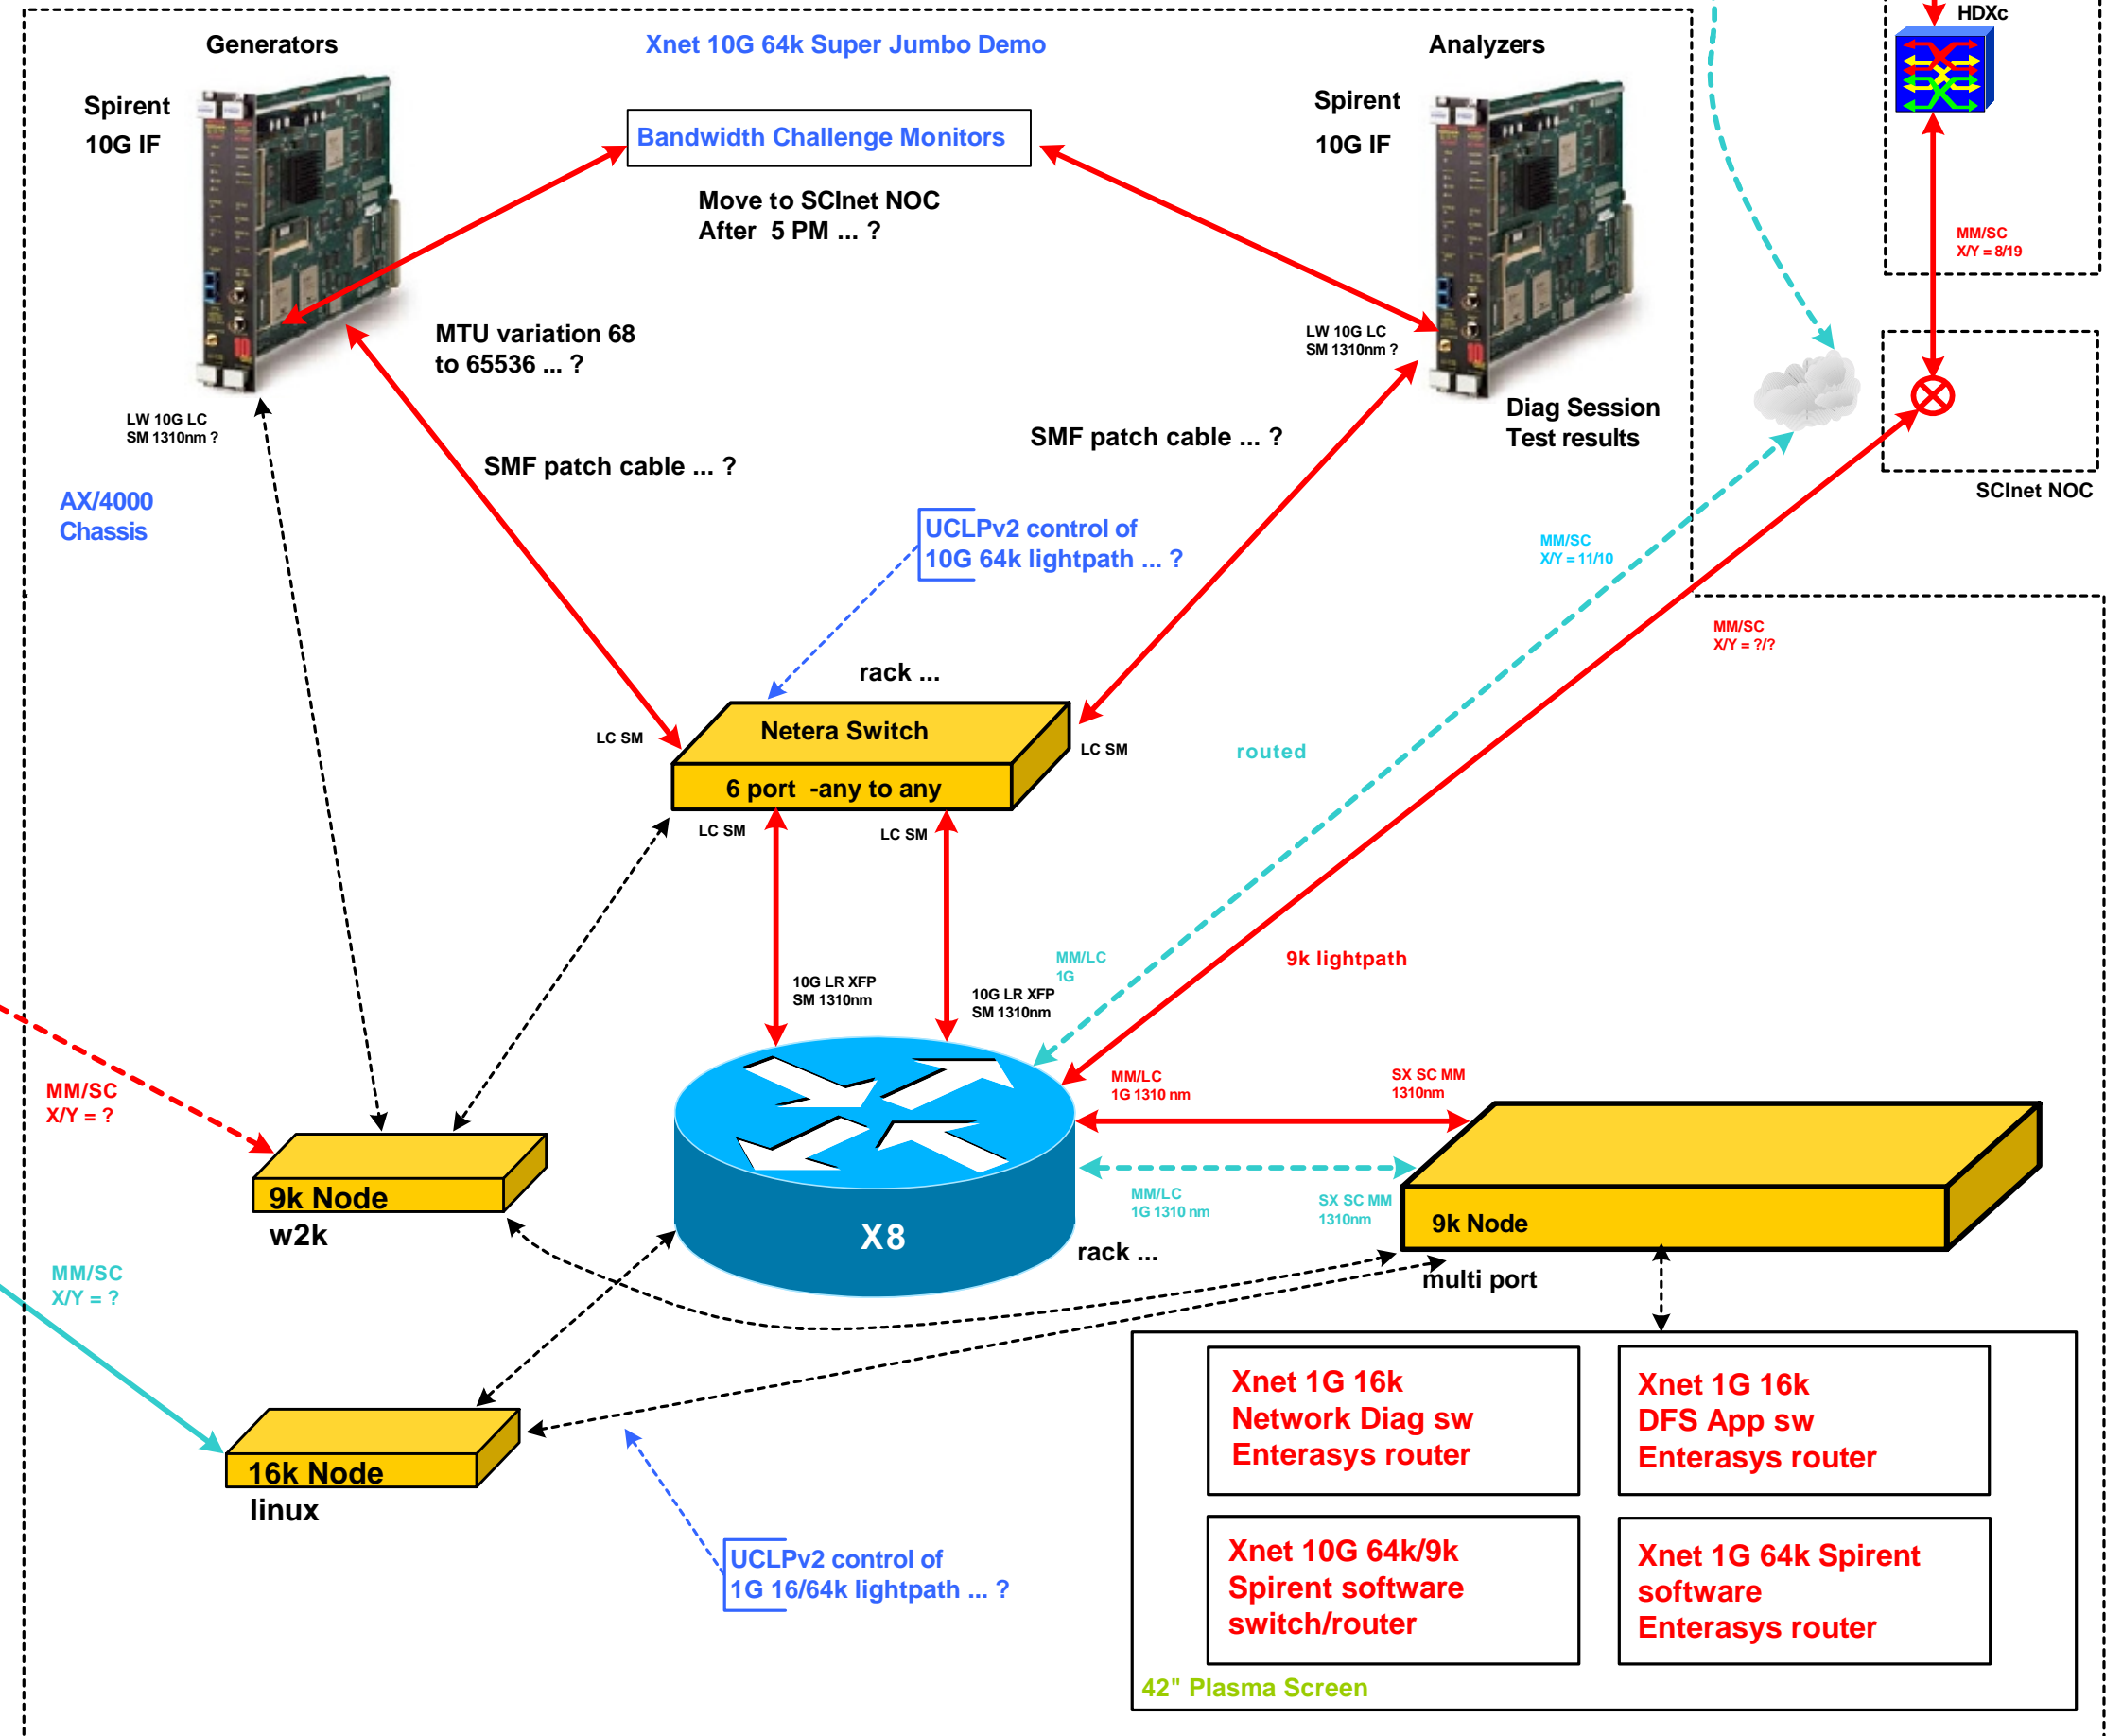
Generators

Xnet 10G 64k Super Jumbo Demo

Analyzers

HDXc

Spirent
10G IF

Bandwidth Challenge Monitors

Spirent
10G IF

Move to SCInet NOC
After 5 PM ... ?

MM/SC
X/Y = 8/19

MTU variation 68
to 65536 ... ?

LW 10G LC
SM 1310nm ?

Diag Session
Test results

LW 10G LC
SM 1310nm ?

SMF patch cable ... ?

SMF patch cable ... ?

SCInet NOC

AX/4000
Chassis

UCLPv2 control of
10G 64k lightpath ... ?

MM/SC
X/Y = 11/10

MM/SC
X/Y = ?/?

rack ...

Netera Switch

6 port -any to any

LC SM

LC SM

routed

LC SM

LC SM

MM/LC
1G

9k lightpath

10G LR XFP
SM 1310nm

10G LR XFP
SM 1310nm

MM/SC
X/Y = ?

MM/LC
1G 1310 nm

SX SC MM
1310nm

9k Node

w2k

X8

MM/LC
1G 1310 nm

SX SC MM
1310nm

9k Node

rack ...

multi port

MM/SC
X/Y = ?

16k Node

linux

Xnet 1G 16k
Network Diag sw
Enterasys router

Xnet 1G 16k
DFS App sw
Enterasys router

UCLPv2 control of
1G 16/64k lightpath ... ?

Xnet 10G 64k/9k
Spirent software
switch/router

Xnet 1G 64k Spirent
software
Enterasys router

42" Plasma Screen